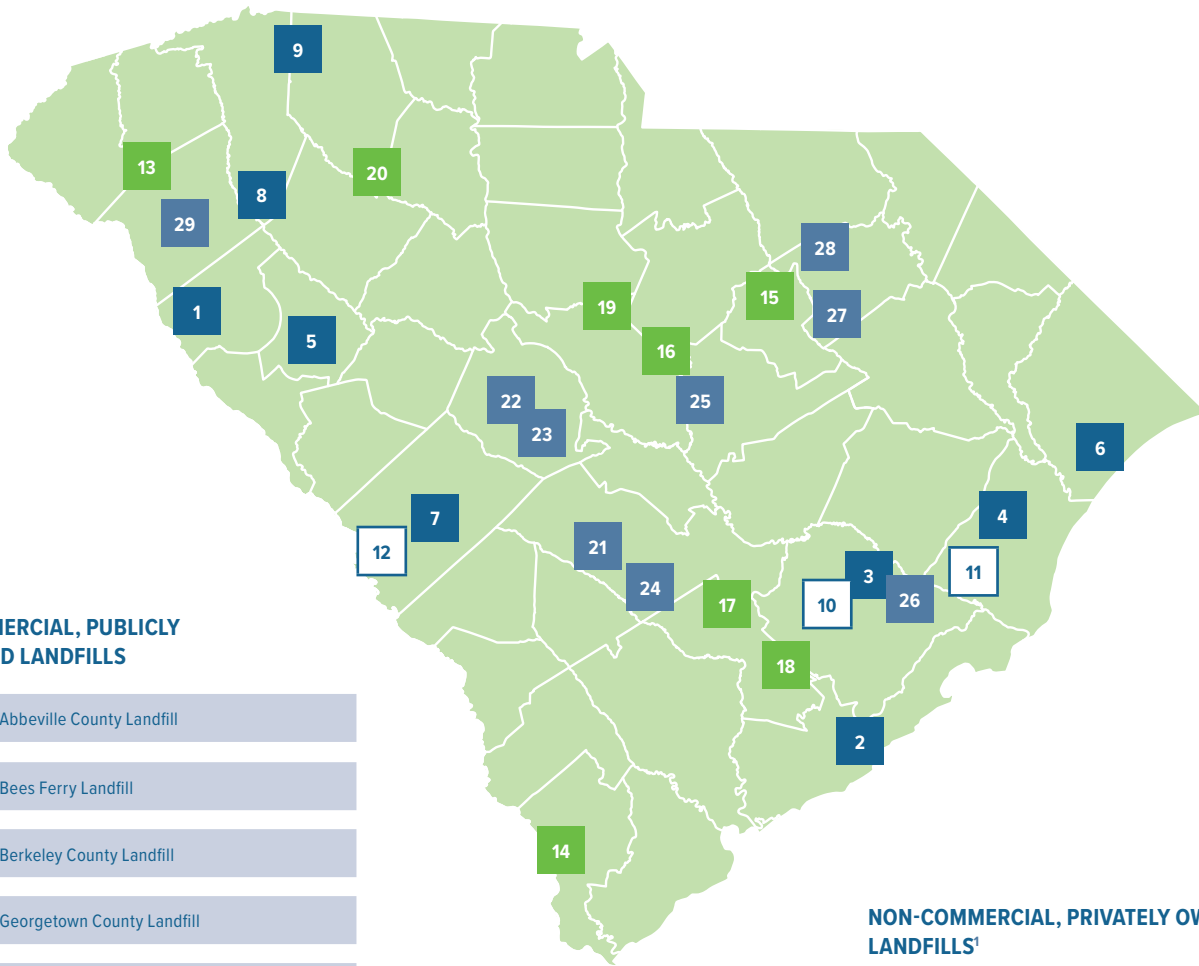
9
13
20
8
29
28
15
19
1
27
5
16
25
22
23
6
7
4
12
21
3
11
24
17
10
26
18
2
14

ERCIAL, PUBLICLY
D LANDFILLS

Abbeville County Landfill

Bees Ferry Landfill

Berkeley County Landfill

Georgetown County Landfill

NON-COMMERCIAL, PRIVATELY OW
LANDFILLS$^1$